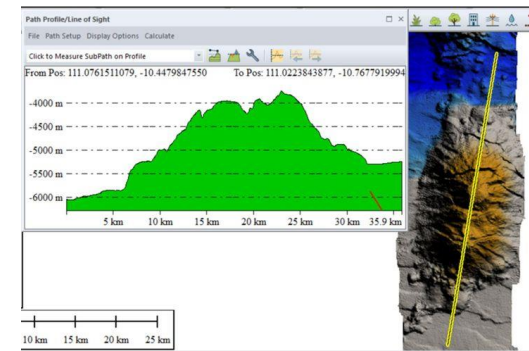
Path Profile/Line of Sight

File Path Setup Display Options Calculate

Click to Measure SubPath on Profile

From Pos: 111.0761511079, -10.4479847550 To Pos: 111.0223843877, -10.7677919994

-4000 m
-4500 m
-5000 m
-5500 m
-6000 m

5 km 10 km 15 km 20 km 25 km 30 km 35.9 km

10 km 15 km 20 km 25 km